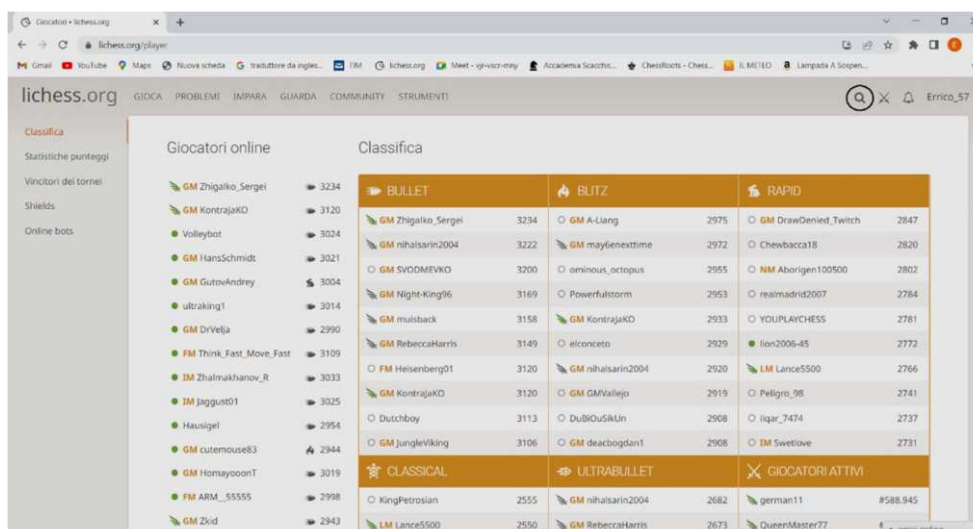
Giocatori • lichess.org
lichess.org/player
Gmail YouTube Maps Nuova scheda traduttore da ingles... TIM lichess.org Meet - vjr-vscr-mny Accademia Scacchis... ChessRoots - Chess... IL METEO Lampada A Sospen...

lichess.org GIOCA PROBLEMI IMPARA GUARDA COMMUNITY STRUMENTI Errico_57

Classifica
Statistiche punteggi
Vincitori dei tornei
Shields
Online bots

Giocatori online

GM Zhigalko_Sergei 3234
GM KontrajaKO 3120
Volleybot 3024
GM HansSchmidt 3021
GM GutovAndrey 3004
ultraking1 3014
GM DrVelja 2990
FM Think_Fast_Move_Fast 3109
IM Zhalmakhanov_R 3033
IM Jaggust01 3025
Hausigel 2954
GM cutemouse83 2944
GM HomayooonT 3019
FM ARM__55555 2998
GM Zkid 2943

Classifica

| BULLET | | BLITZ | | RAPID | |
|---|---|---|---|---|---|
| GM Zhigalko_Sergei | 3234 | GM A-Liang | 2975 | GM DrawDenied_Twitch | 2847 |
| GM nihalsarin2004 | 3222 | GM may6enexttime | 2972 | Chewbacca18 | 2820 |
| GM SVODMEVKO | 3200 | ominous_octopus | 2955 | NM Aborigen100500 | 2802 |
| GM Night-King96 | 3169 | Powerfulstorm | 2953 | realmadrid2007 | 2784 |
| GM muisback | 3158 | GM KontrajaKO | 2933 | YOUPLAYCHESS | 2781 |
| GM RebeccaHarris | 3149 | elconceto | 2929 | lion2006-45 | 2772 |
| FM Heisenberg01 | 3120 | GM nihalsarin2004 | 2920 | LM Lance5500 | 2766 |
| GM KontrajaKO | 3120 | GM GMVallejo | 2919 | Peligro_98 | 2741 |
| Dutchboy | 3113 | DuBIOuSikUn | 2908 | ilqar_7474 | 2737 |
| GM JungleViking | 3106 | GM deacbogdan1 | 2908 | IM Swetlove | 2731 |
| CLASSICAL | | ULTRABULLET | | GIOCATORI ATTIVI | |
| KingPetrosian | 2555 | GM nihalsarin2004 | 2682 | german11 | #588.945 |
| LM Lance5500 | 2550 | GM RebeccaHarris | 2673 | QueenMaster77 | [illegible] |